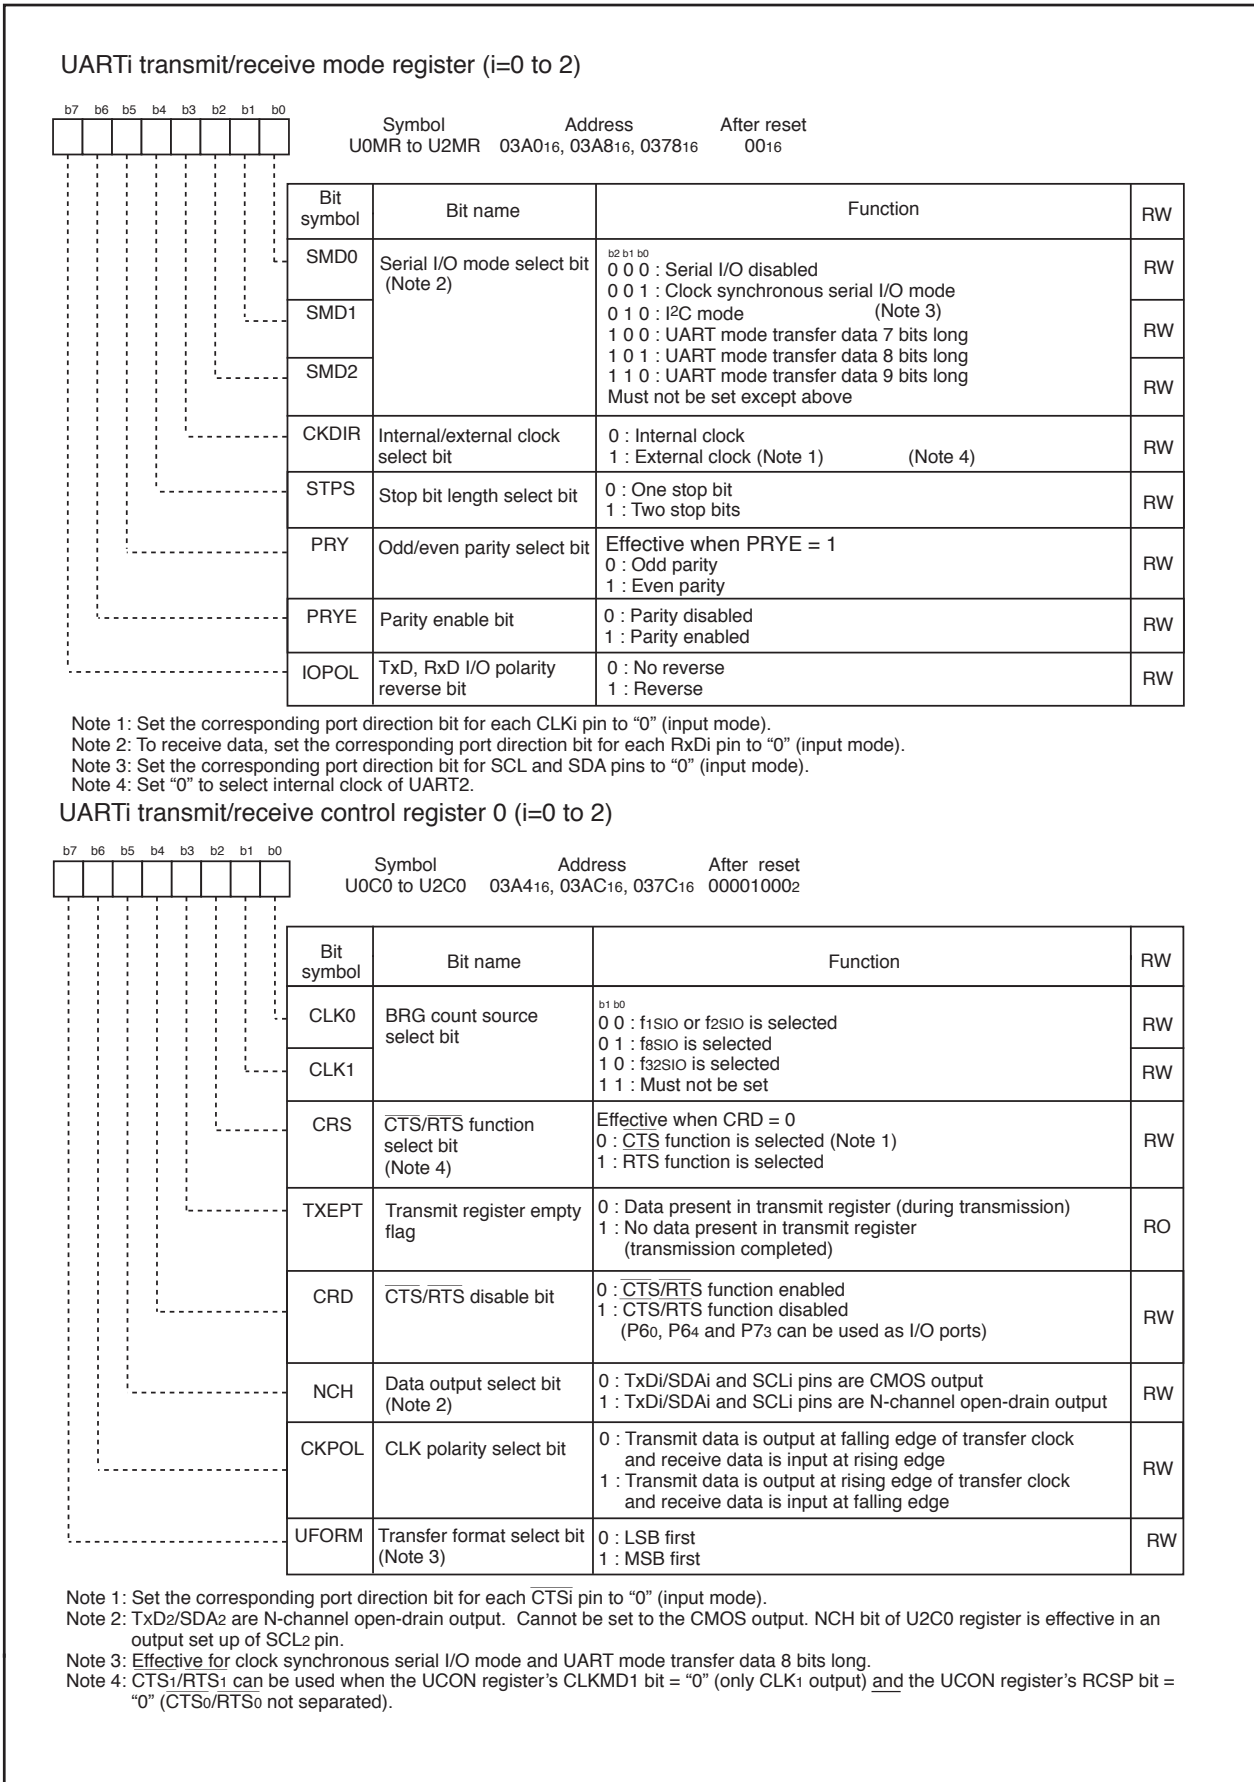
UARTi transmit/receive mode register (i=0 to 2)

b7 b6 b5 b4 b3 b2 b1 b0

Symbol U0MR to U2MR
Address 03A0$_{16}$, 03A8$_{16}$, 0378$_{16}$
After reset 00$_{16}$

| Bit symbol | Bit name | Function | RW |
|---|---|---|---|
| SMD0 | Serial I/O mode select bit (Note 2) | b2 b1 b0<br>0 0 0 : Serial I/O disabled<br>0 0 1 : Clock synchronous serial I/O mode<br>0 1 0 : I$^2$C mode (Note 3)<br>1 0 0 : UART mode transfer data 7 bits long<br>1 0 1 : UART mode transfer data 8 bits long<br>1 1 0 : UART mode transfer data 9 bits long<br>Must not be set except above | RW |
| SMD1 | | | RW |
| SMD2 | | | RW |
| CKDIR | Internal/external clock select bit | 0 : Internal clock<br>1 : External clock (Note 1) (Note 4) | RW |
| STPS | Stop bit length select bit | 0 : One stop bit<br>1 : Two stop bits | RW |
| PRY | Odd/even parity select bit | Effective when PRYE = 1<br>0 : Odd parity<br>1 : Even parity | RW |
| PRYE | Parity enable bit | 0 : Parity disabled<br>1 : Parity enabled | RW |
| IOPOL | TxD, RxD I/O polarity reverse bit | 0 : No reverse<br>1 : Reverse | RW |

Note 1: Set the corresponding port direction bit for each CLKi pin to “0” (input mode).
Note 2: To receive data, set the corresponding port direction bit for each RxDi pin to “0” (input mode).
Note 3: Set the corresponding port direction bit for SCL and SDA pins to “0” (input mode).
Note 4: Set “0” to select internal clock of UART2.

UARTi transmit/receive control register 0 (i=0 to 2)

b7 b6 b5 b4 b3 b2 b1 b0

Symbol U0C0 to U2C0
Address 03A4$_{16}$, 03AC$_{16}$, 037C$_{16}$
After reset 00001000$_2$

| Bit symbol | Bit name | Function | RW |
|---|---|---|---|
| CLK0 | BRG count source select bit | b1 b0<br>0 0 : f1SIO or f2SIO is selected<br>0 1 : f8SIO is selected<br>1 0 : f32SIO is selected<br>1 1 : Must not be set | RW |
| CLK1 | | | RW |
| CRS | CTS/RTS function select bit (Note 4) | Effective when CRD = 0<br>0 : CTS function is selected (Note 1)<br>1 : RTS function is selected | RW |
| TXEPT | Transmit register empty flag | 0 : Data present in transmit register (during transmission)<br>1 : No data present in transmit register (transmission completed) | RO |
| CRD | CTS/RTS disable bit | 0 : CTS/RTS function enabled<br>1 : CTS/RTS function disabled (P6$_0$, P6$_4$ and P7$_3$ can be used as I/O ports) | RW |
| NCH | Data output select bit (Note 2) | 0 : TxDi/SDAi and SCLi pins are CMOS output<br>1 : TxDi/SDAi and SCLi pins are N-channel open-drain output | RW |
| CKPOL | CLK polarity select bit | 0 : Transmit data is output at falling edge of transfer clock and receive data is input at rising edge<br>1 : Transmit data is output at rising edge of transfer clock and receive data is input at falling edge | RW |
| UFORM | Transfer format select bit (Note 3) | 0 : LSB first<br>1 : MSB first | RW |

Note 1: Set the corresponding port direction bit for each CTSi pin to “0” (input mode).
Note 2: TxD$_2$/SDA$_2$ are N-channel open-drain output. Cannot be set to the CMOS output. NCH bit of U2C0 register is effective in an output set up of SCL$_2$ pin.
Note 3: Effective for clock synchronous serial I/O mode and UART mode transfer data 8 bits long.
Note 4: CTS$_1$/RTS$_1$ can be used when the UCON register’s CLKMD1 bit = “0” (only CLK$_1$ output) and the UCON register’s RCSP bit = “0” (CTS$_0$/RTS$_0$ not separated).